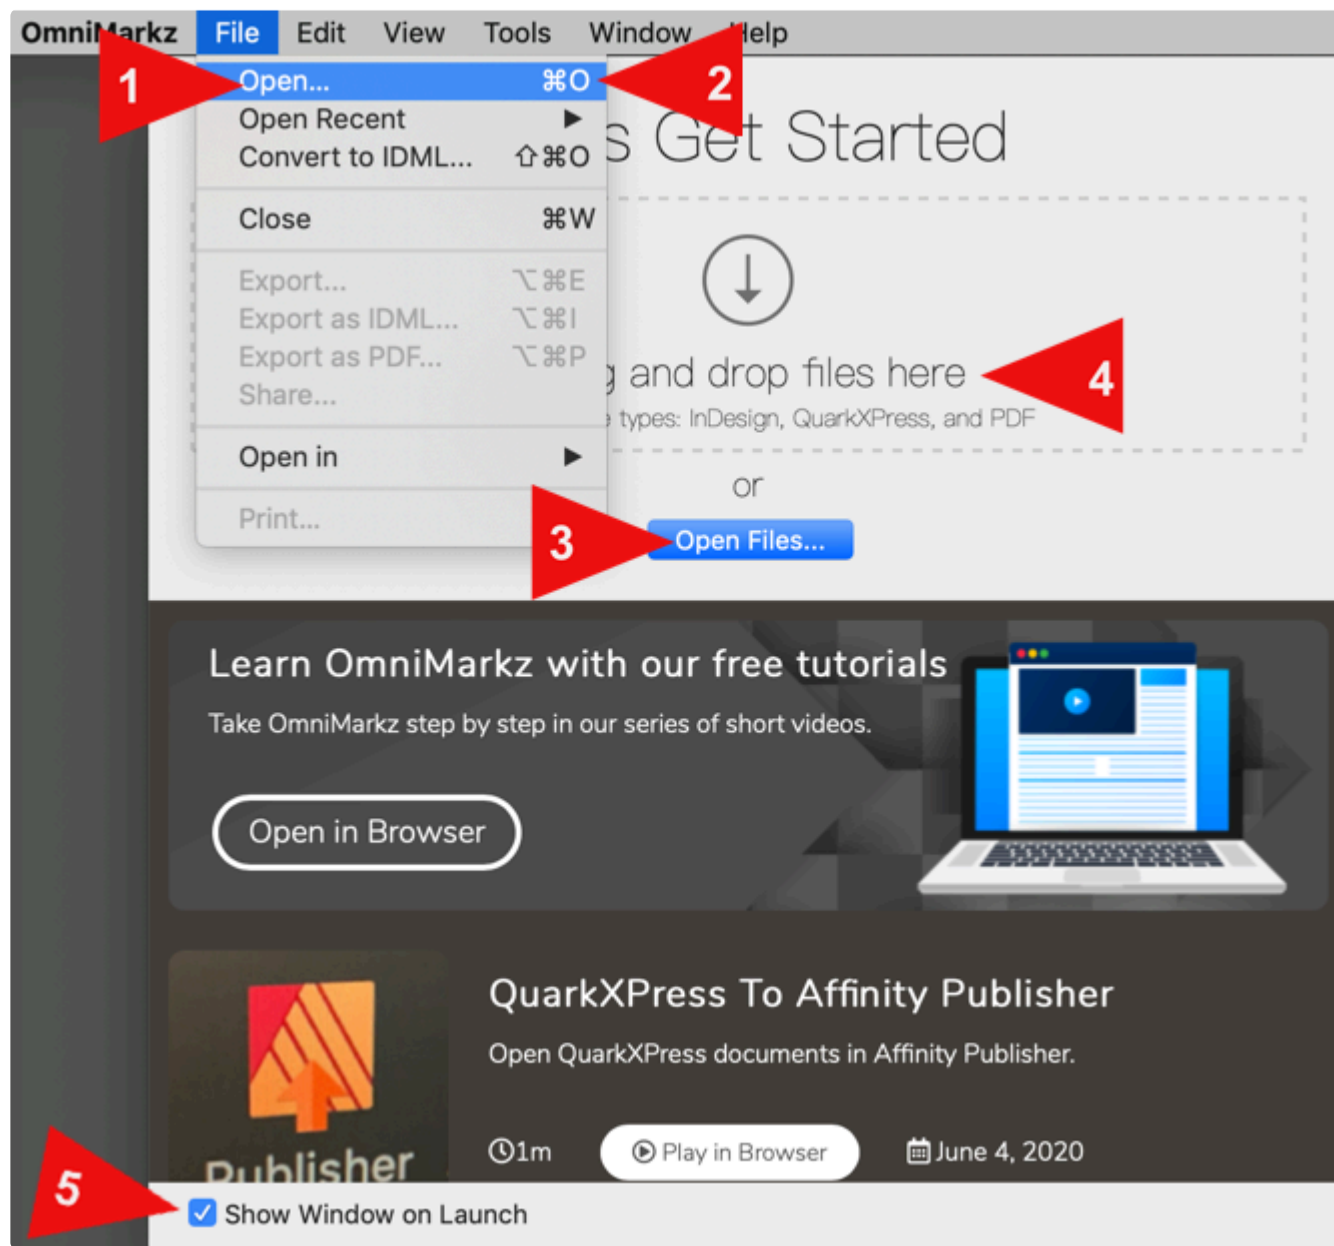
OmniMarkz File Edit View Tools Window Help

Open... ⌘O
Open Recent ▶
Convert to IDML... ⇧⌘O
Close ⌘W
Export... ⌥⌘E
Export as IDML... ⌥⌘I
Export as PDF... ⌥⌘P
Share...
Open in ▶
Print...

1
2
3
4
5

s Get Started

g and drop files here
e types: InDesign, QuarkXPress, and PDF

or

Open Files...

Learn OmniMarkz with our free tutorials

Take OmniMarkz step by step in our series of short videos.

Open in Browser

QuarkXPress To Affinity Publisher

Open QuarkXPress documents in Affinity Publisher.

Publisher

1m Play in Browser June 4, 2020

Show Window on Launch